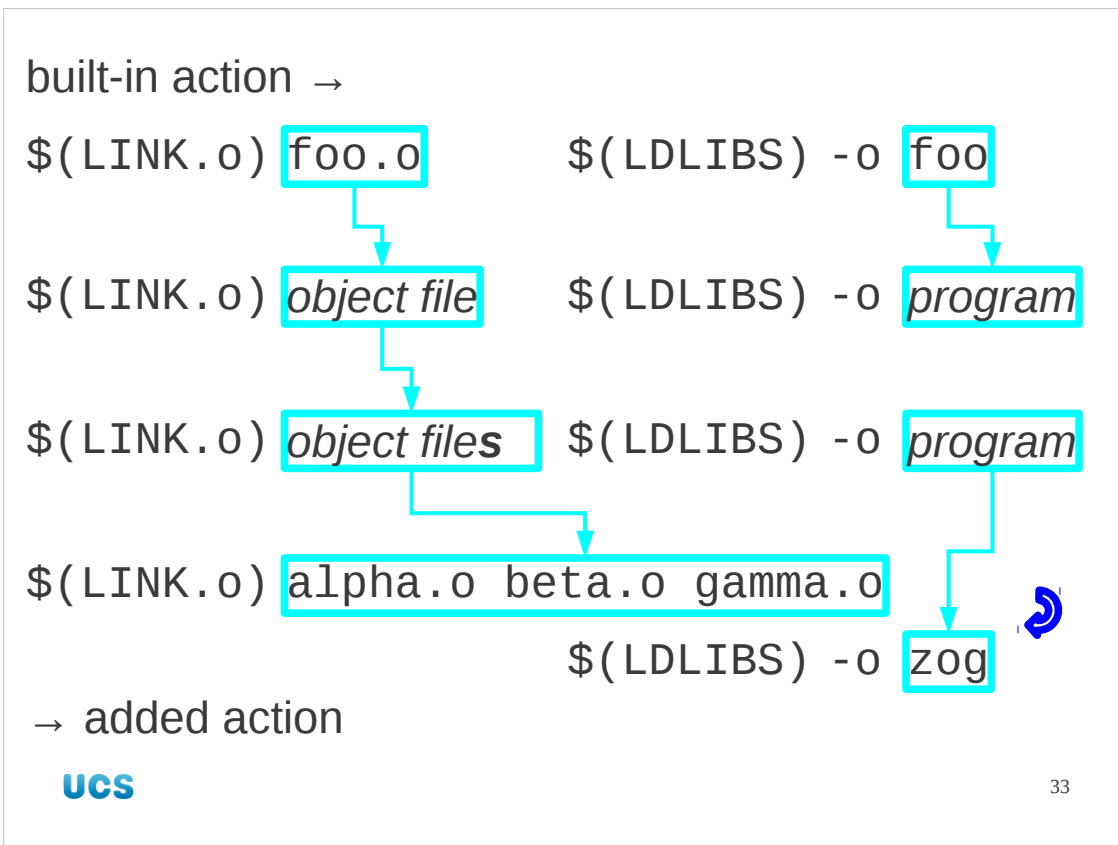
built-in action →

$(LINK.o) foo.o $(LDLIBS) -o foo

$(LINK.o) *object file* $(LDLIBS) -o *program*

$(LINK.o) *object files* $(LDLIBS) -o *program*

$(LINK.o) alpha.o beta.o gamma.o

$(LDLIBS) -o zog

→ added action

UCS

33